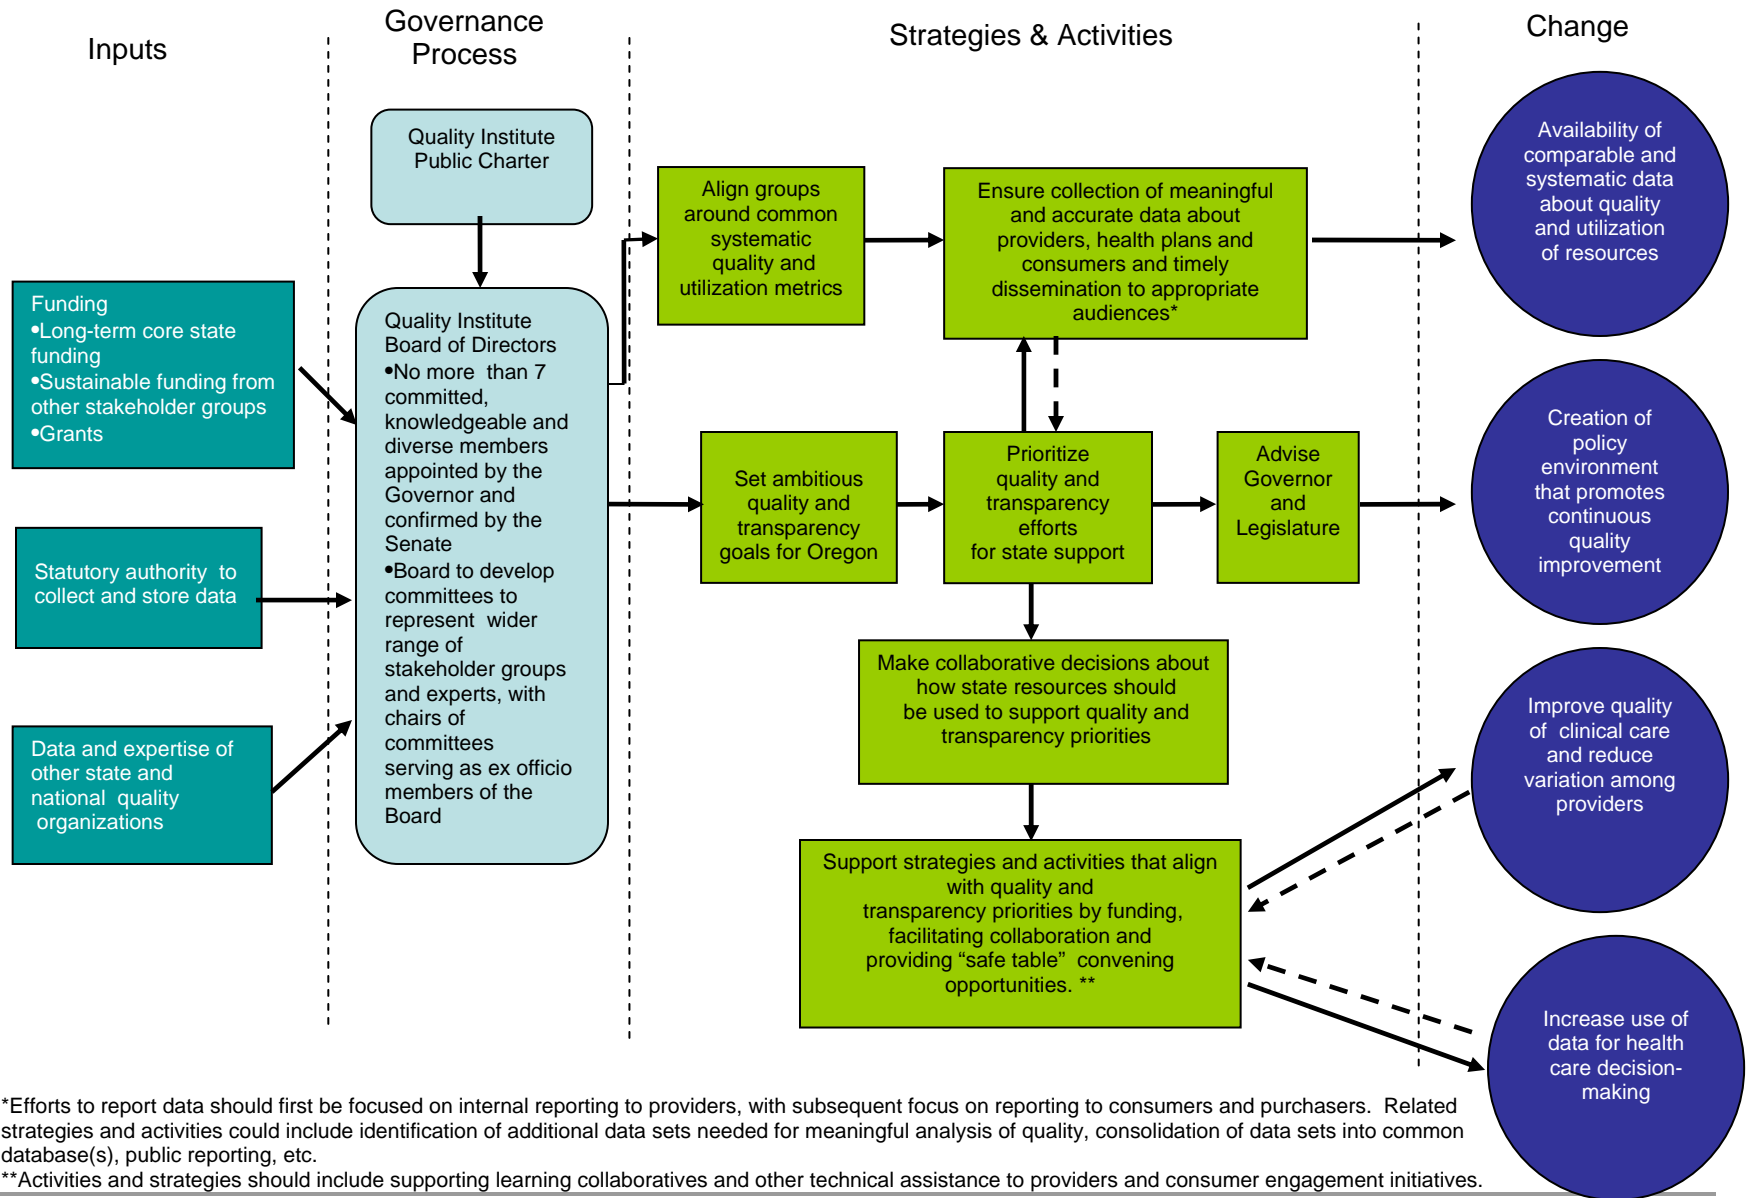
Inputs

Governance Process

Strategies & Activities

Change

Quality Institute Public Charter

Funding
•Long-term core state funding
•Sustainable funding from other stakeholder groups
•Grants

Statutory authority to collect and store data

Data and expertise of other state and national quality organizations

Quality Institute Board of Directors
•No more than 7 committed, knowledgeable and diverse members appointed by the Governor and confirmed by the Senate
•Board to develop committees to represent wider range of stakeholder groups and experts, with chairs of committees serving as ex officio members of the Board

Align groups around common systematic quality and utilization metrics

Ensure collection of meaningful and accurate data about providers, health plans and consumers and timely dissemination to appropriate audiences*

Set ambitious quality and transparency goals for Oregon

Prioritize quality and transparency efforts for state support

Advise Governor and Legislature

Make collaborative decisions about how state resources should be used to support quality and transparency priorities

Support strategies and activities that align with quality and transparency priorities by funding, facilitating collaboration and providing "safe table" convening opportunities. **

Availability of comparable and systematic data about quality and utilization of resources

Creation of policy environment that promotes continuous quality improvement

Improve quality of clinical care and reduce variation among providers

Increase use of data for health care decision-making

*Efforts to report data should first be focused on internal reporting to providers, with subsequent focus on reporting to consumers and purchasers. Related strategies and activities could include identification of additional data sets needed for meaningful analysis of quality, consolidation of data sets into common database(s), public reporting, etc.
**Activities and strategies should include supporting learning collaboratives and other technical assistance to providers and consumer engagement initiatives.